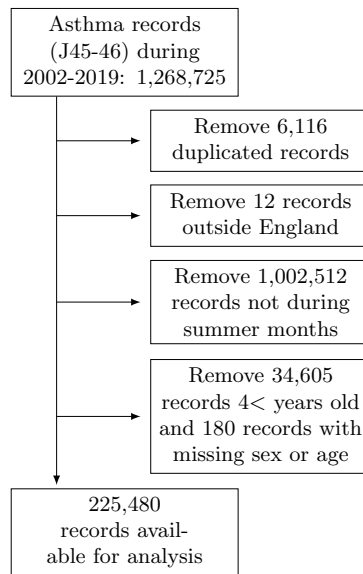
Asthma records (J45-46) during 2002-2019: 1,268,725

Remove 6,116 duplicated records

Remove 12 records outside England

Remove 1,002,512 records not during summer months

Remove 34,605 records 4< years old and 180 records with missing sex or age

225,480 records available for analysis